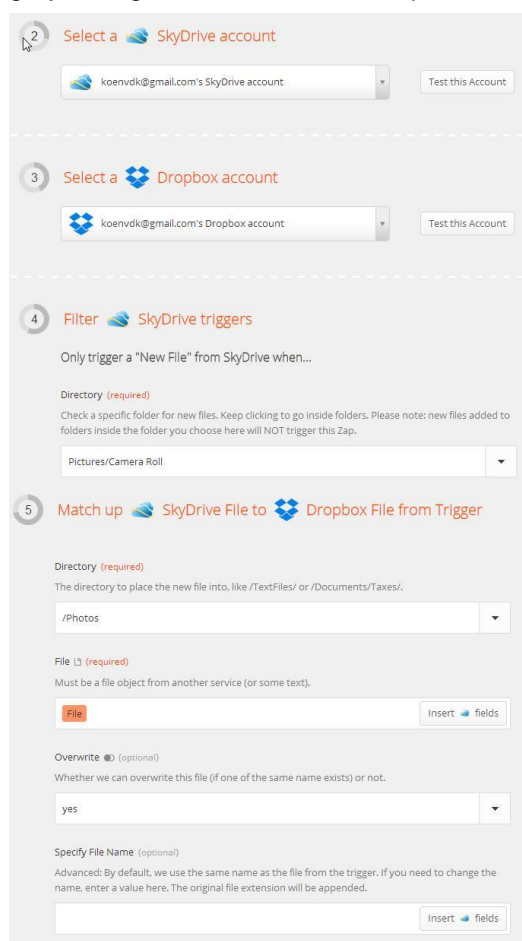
2 Select a SkyDrive account

koenvdk@gmail.com's SkyDrive account

Test this Account

3 Select a Dropbox account

koenvdk@gmail.com's Dropbox account

Test this Account

4 Filter SkyDrive triggers

Only trigger a "New File" from SkyDrive when...

Directory (required)

Check a specific folder for new files. Keep clicking to go inside folders. Please note: new files added to folders inside the folder you choose here will NOT trigger this Zap.

Pictures/Camera Roll

5 Match up SkyDrive File to Dropbox File from Trigger

Directory (required)

The directory to place the new file into, like /TextFiles/ or /Documents/Taxes/.

/Photos

File (required)

Must be a file object from another service (or some text).

File

Insert fields

Overwrite (optional)

Whether we can overwrite this file (if one of the same name exists) or not.

yes

Specify File Name (optional)

Advanced: By default, we use the same name as the file from the trigger. If you need to change the name, enter a value here. The original file extension will be appended.

Insert fields